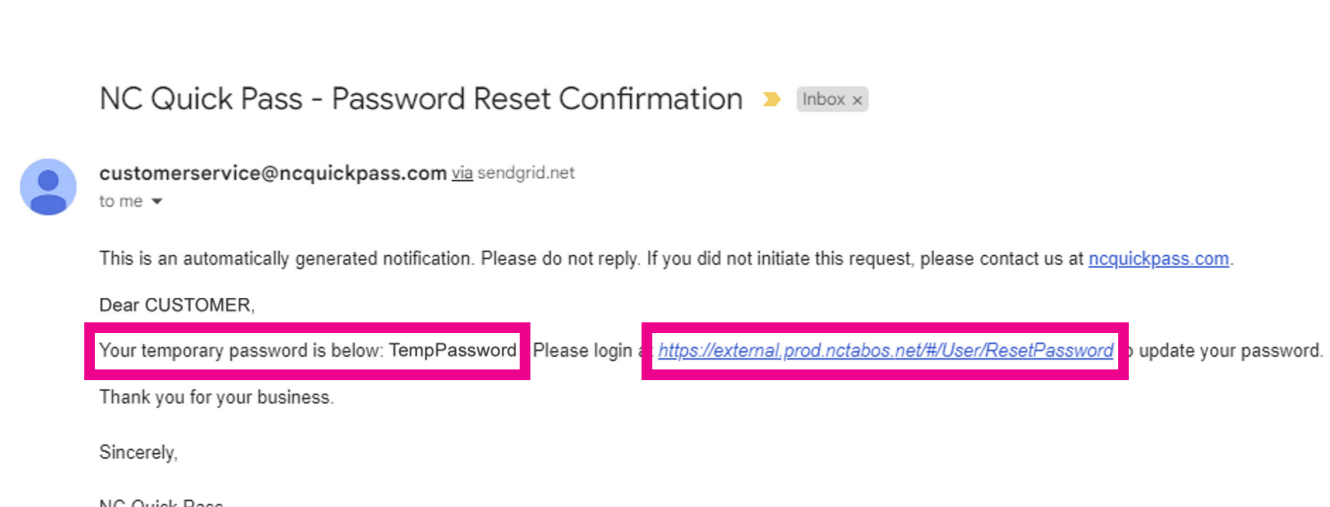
NC Quick Pass - Password Reset Confirmation

Inbox ×

customerservice@ncquickpass.com via sendgrid.net
to me

This is an automatically generated notification. Please do not reply. If you did not initiate this request, please contact us at ncquickpass.com.

Dear CUSTOMER,

Your temporary password is below: TempPassword Please login a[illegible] https://external.prod.nctabos.net/#/User/ResetPassword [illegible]o update your password.

Thank you for your business.

Sincerely,

NC Quick Pass